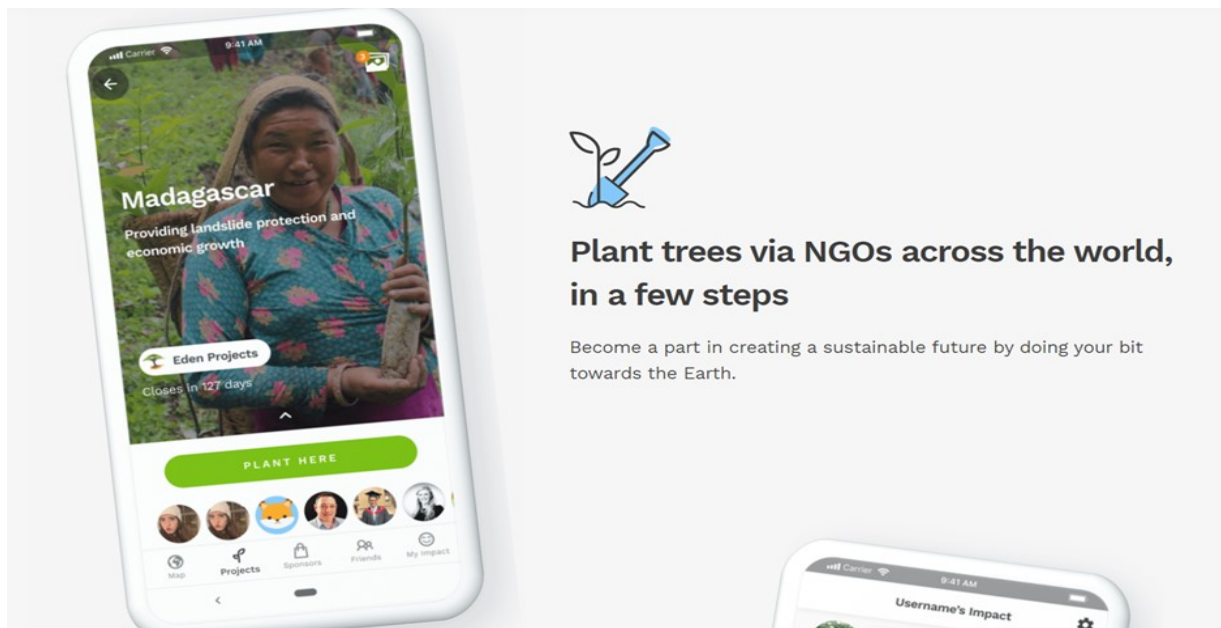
Carrier 9:41 AM

Madagascar

Providing landslide protection and economic growth

Eden Projects

Closes in 127 days

PLANT HERE

Map Projects Sponsors Friends My Impact

Plant trees via NGOs across the world, in a few steps

Become a part in creating a sustainable future by doing your bit towards the Earth.

Carrier 9:41 AM

Username's Impact